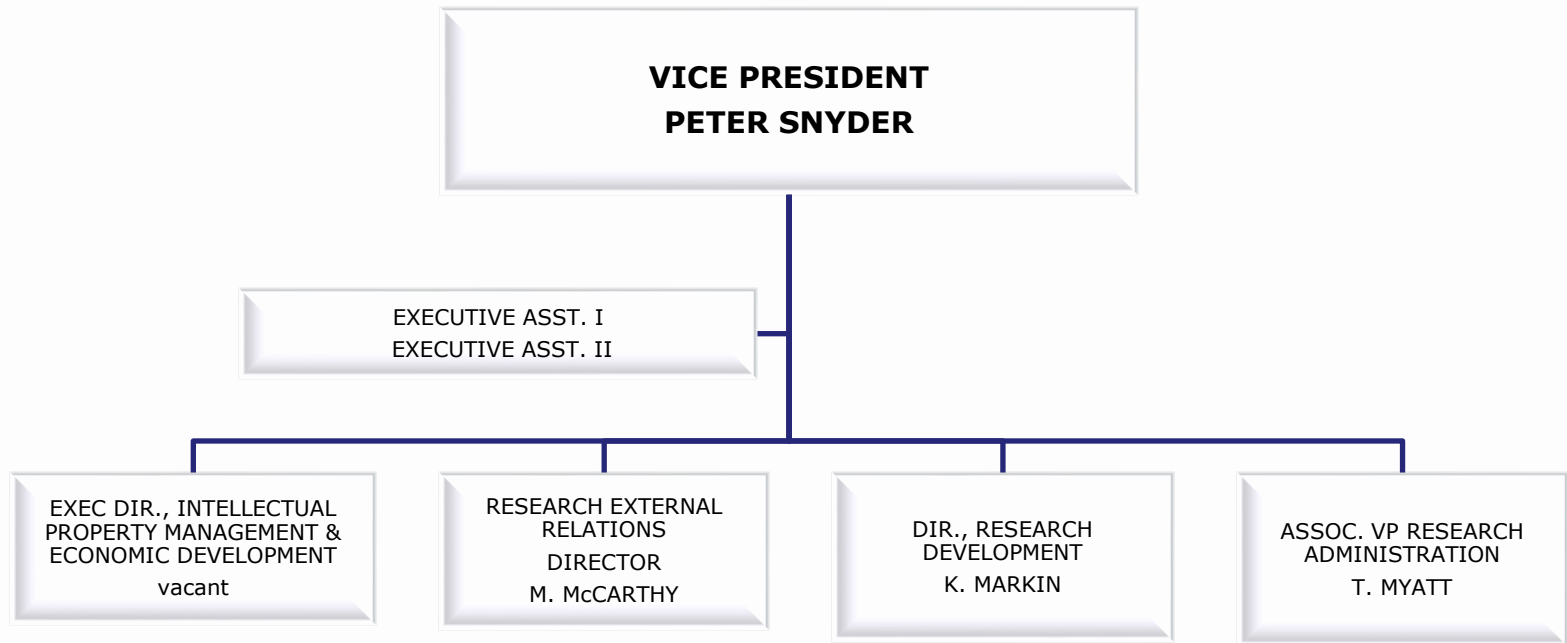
VICE PRESIDENT
PETER SNYDER

EXECUTIVE ASST. I
EXECUTIVE ASST. II

EXEC DIR., INTELLECTUAL PROPERTY MANAGEMENT & ECONOMIC DEVELOPMENT
vacant

RESEARCH EXTERNAL RELATIONS
DIRECTOR
M. McCARTHY

DIR., RESEARCH DEVELOPMENT
K. MARKIN

ASSOC. VP RESEARCH ADMINISTRATION
T. MYATT